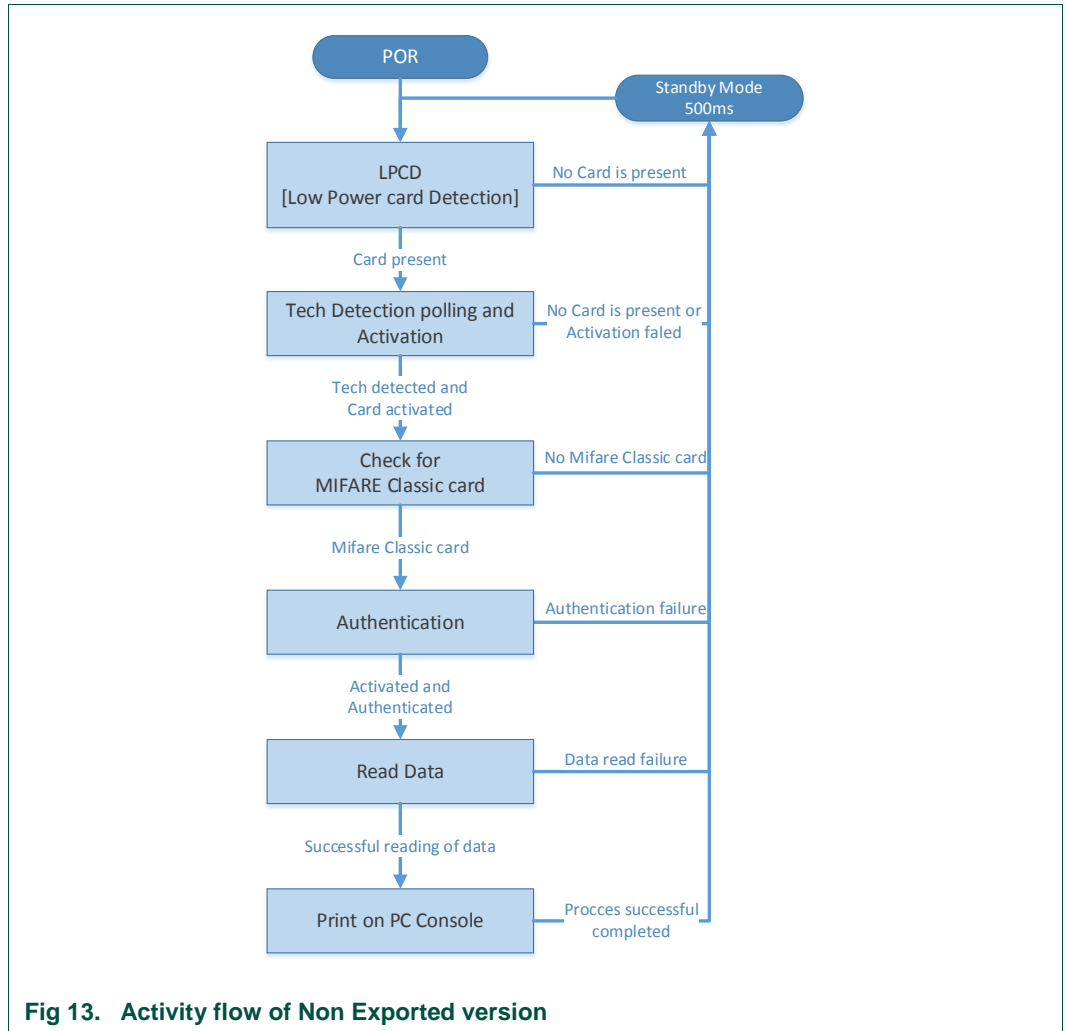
POR

Standby Mode
500ms

LPCD
[Low Power card Detection]

No Card is present

Card present

Tech Detection polling and Activation

No Card is present or Activation faled

Tech detected and Card activated

Check for MIFARE Classic card

No Mifare Classic card

Mifare Classic card

Authentication

Authentication failure

Activated and Authenticated

Read Data

Data read failure

Successful reading of data

Print on PC Console

Procces successful completed

Fig 13. Activity flow of Non Exported version